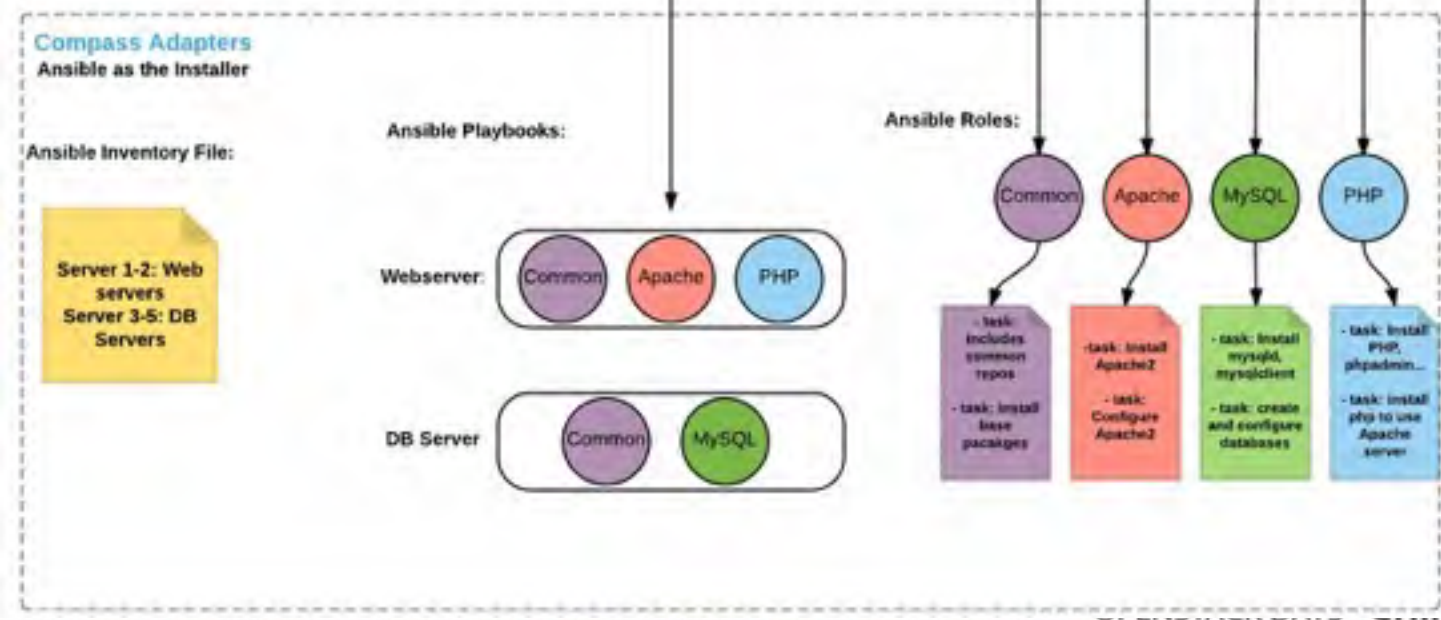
Compass Adapters
Ansible as the Installer

Ansible Inventory File:

Server 1-2: Web servers
Server 3-5: DB Servers

Ansible Playbooks:

Webserver:
Common
Apache
PHP

DB Server
Common
MySQL

Ansible Roles:

Common
Apache
MySQL
PHP

- task: includes common repos

- task: Install base pacakges

-task: Install Apache2

- task: Configure Apache2

- task: Install mysqld, mysqlclient

- task: create and configure databases

- task: Install PHP, phpadmin...

- task: install php to use Apache server

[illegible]